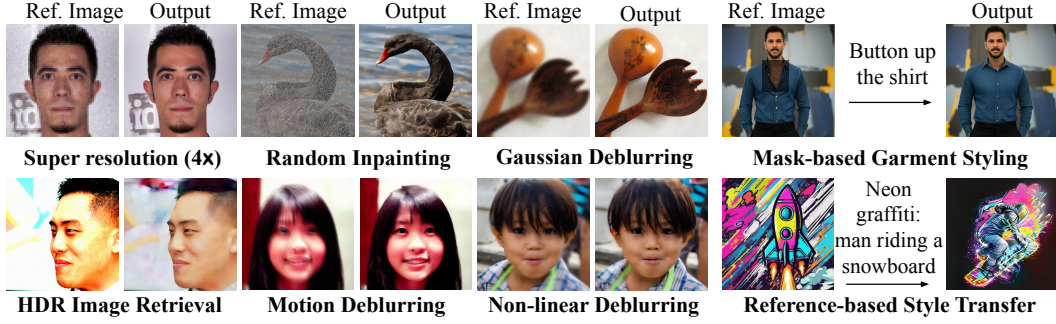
Ref. Image Output Ref. Image Output Ref. Image Output Ref. Image Output

Button up the shirt

Super resolution (4×) Random Inpainting Gaussian Deblurring Mask-based Garment Styling

Neon graffiti: man riding a snowboard

HDR Image Retrieval Motion Deblurring Non-linear Deblurring Reference-based Style Transfer